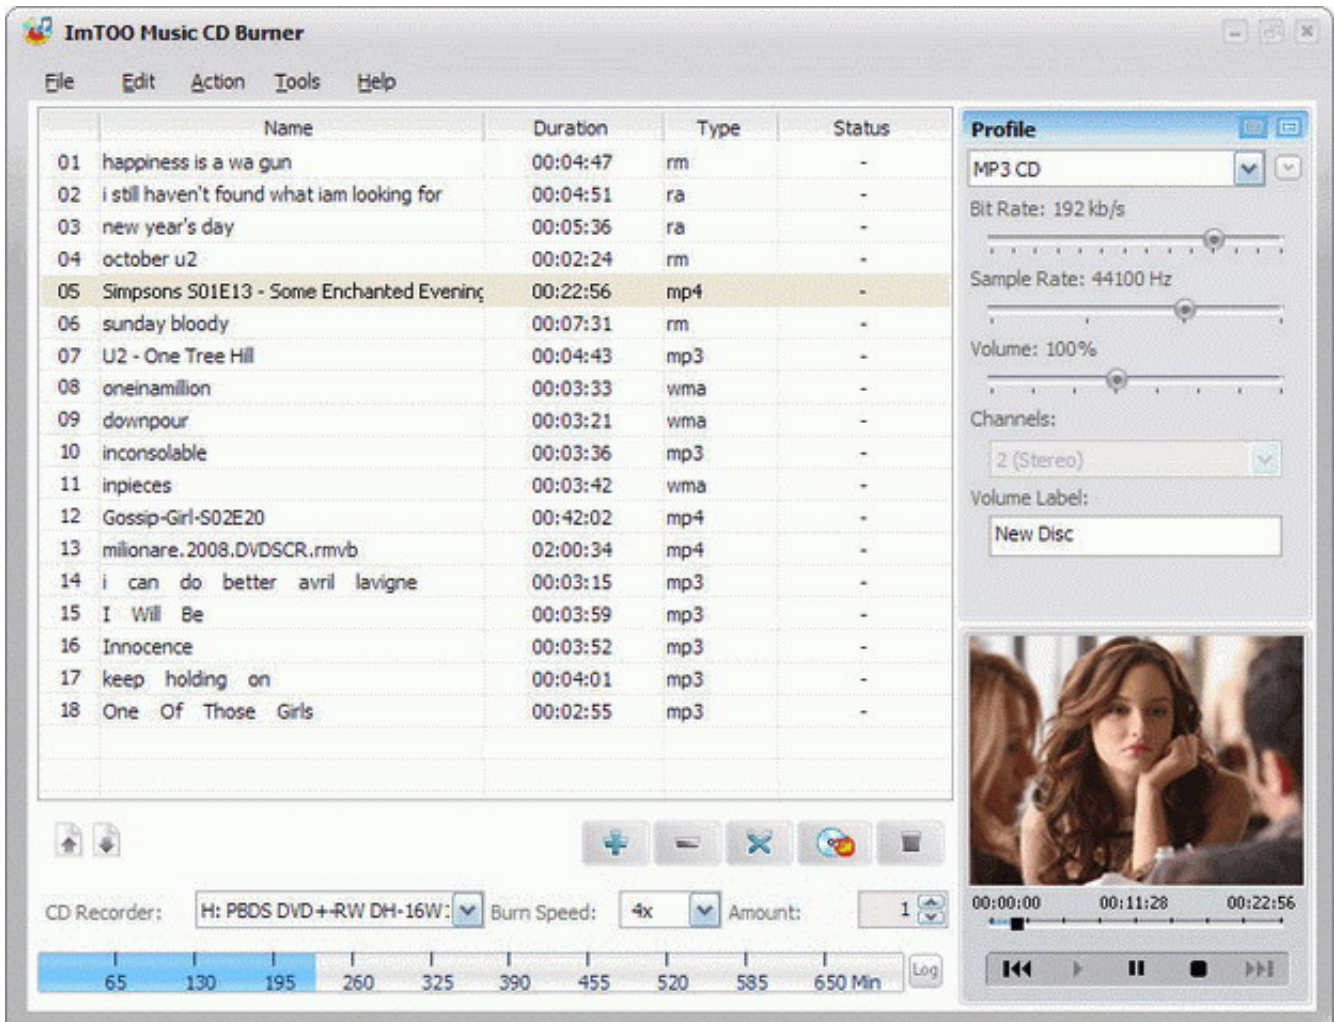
ImTOO Music CD Burner

File Edit Action Tools Help

|  | Name | Duration | Type | Status |
|---|---|---|---|---|
| 01 | happiness is a wa gun | 00:04:47 | rm | - |
| 02 | i still haven't found what iam looking for | 00:04:51 | ra | - |
| 03 | new year's day | 00:05:36 | ra | - |
| 04 | october u2 | 00:02:24 | rm | - |
| 05 | Simpsons S01E13 - Some Enchanted Evening | 00:22:56 | mp4 | - |
| 06 | sunday bloody | 00:07:31 | rm | - |
| 07 | U2 - One Tree Hill | 00:04:43 | mp3 | - |
| 08 | oneinamillion | 00:03:33 | wma | - |
| 09 | downpour | 00:03:21 | wma | - |
| 10 | inconsolable | 00:03:36 | mp3 | - |
| 11 | inpieces | 00:03:42 | wma | - |
| 12 | Gossip-Girl-S02E20 | 00:42:02 | mp4 | - |
| 13 | milionare.2008.DVDSCR.rmvb | 02:00:34 | mp4 | - |
| 14 | i can do better avril lavigne | 00:03:15 | mp3 | - |
| 15 | I Will Be | 00:03:59 | mp3 | - |
| 16 | Innocence | 00:03:52 | mp3 | - |
| 17 | keep holding on | 00:04:01 | mp3 | - |
| 18 | One Of Those Girls | 00:02:55 | mp3 | - |

Profile
MP3 CD
Bit Rate: 192 kb/s
Sample Rate: 44100 Hz
Volume: 100%
Channels:
2 (Stereo)
Volume Label:
New Disc

00:00:00 00:11:28 00:22:56

CD Recorder: H: PBDS DVD+-RW DH-16W: Burn Speed: 4x Amount: 1

65 130 195 260 325 390 455 520 585 650 Min Log